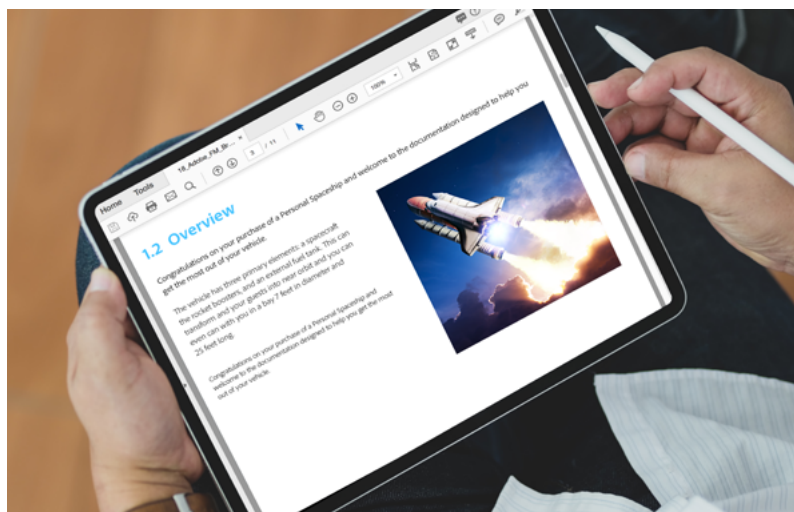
Home Tools 18_Adobe_FM_Br... ×

8 / 11

100%

1.2 Overview

Congratulations on your purchase of a Personal Spaceship and welcome to the documentation designed to help you get the most out of your vehicle.

The vehicle has three primary elements: a spacecraft the rocket boosters, and an external fuel tank. This can transform and your guests into near orbit and you can even can with you in a bay 7 feet in diameter and 25 feet long.

Congratulations on your purchase of a Personal Spaceship and welcome to the documentation designed to help you get the most out of your vehicle.